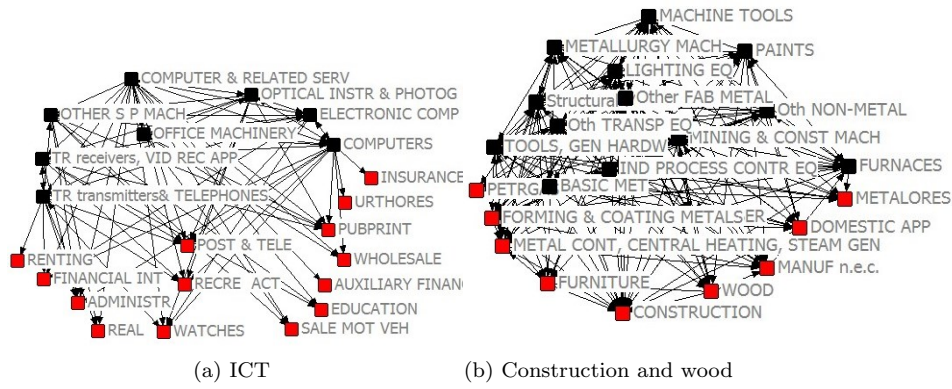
COMPUTER & RELATED SERV
OPTICAL INSTR & PHOTOG
OTHER S P MACH
ELECTRONIC COMP
OFFICE MACHINERY
COMPUTERS
TR receivers, VID REC APP
INSURANCE
TR transmitters& TELEPHONES
URTHORES
PUBPRINT
RENTING
POST & TELE
WHOLESALE
FINANCIAL INT
AUXILIARY FINANC
ADMINISTR
RECRE ACT
EDUCATION
REAL
WATCHES
SALE MOT VEH

MACHINE TOOLS
METALLURGY MACH
PAINTS
LIGHTING EQ
Structural
Other FAB METAL
Oth NON-METAL
Oth TRANSP EQ
MINING & CONST MACH
TOOLS, GEN HARDW
IND PROCESS CONTR EQ
FURNACES
PETRG
BASIC METS
METALORES
FORMING & COATING METALS
ER
DOMESTIC APP
METAL CONT, CENTRAL HEATING, STEAM GEN
MANUF n.e.c.
FURNITURE
WOOD
CONSTRUCTION

(a) ICT
(b) Construction and wood